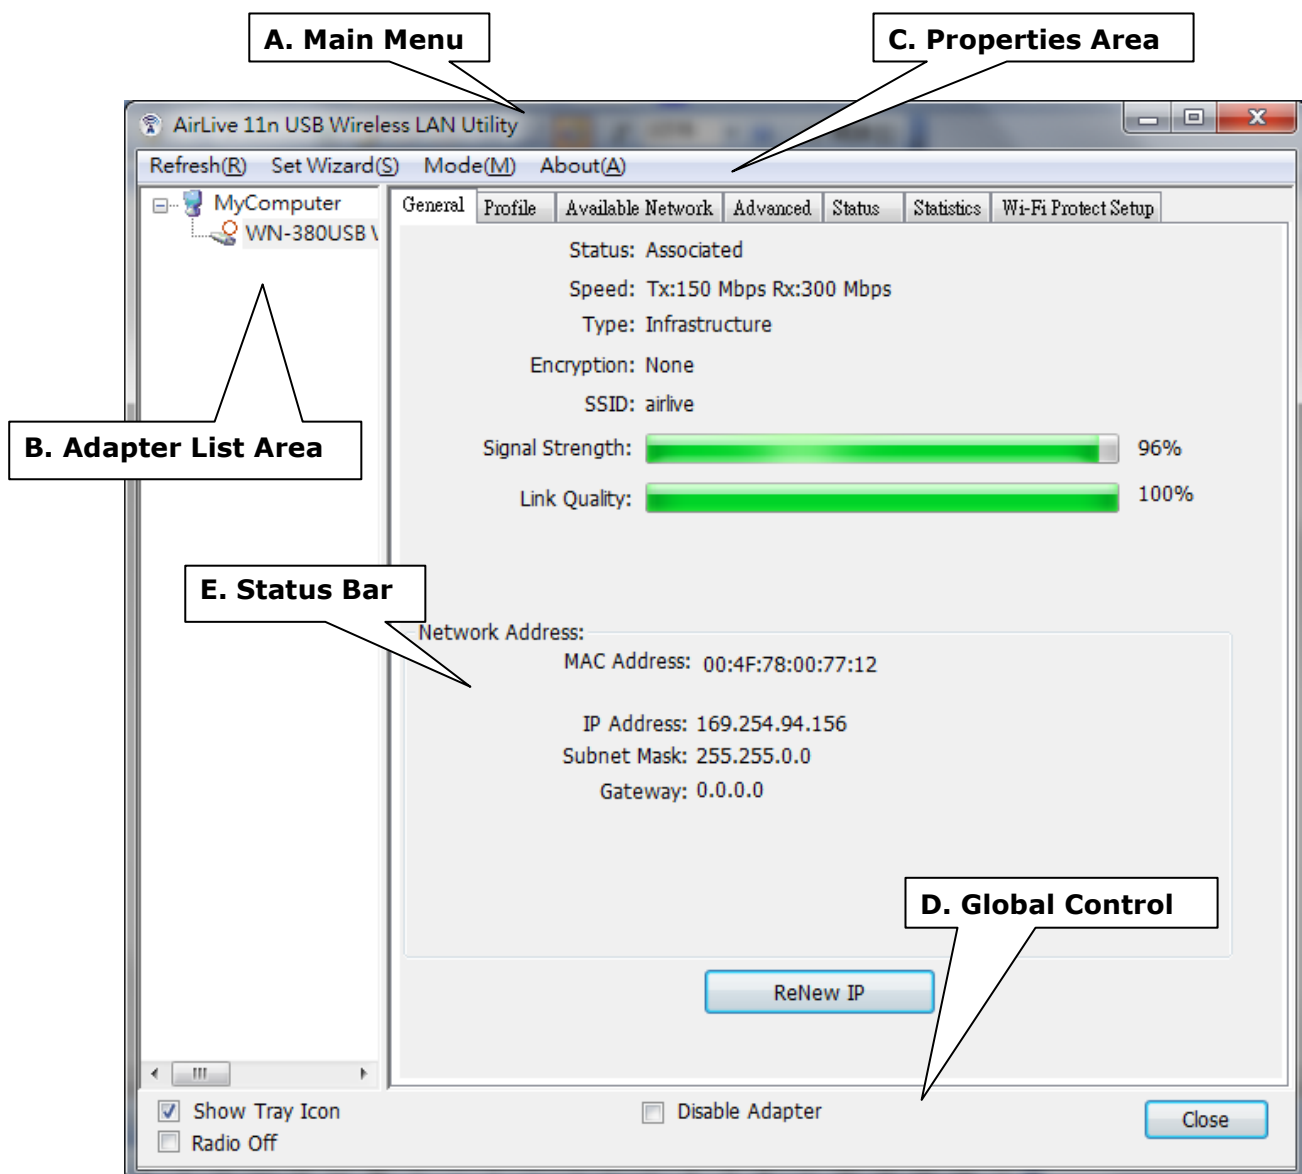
A. Main Menu

C. Properties Area

AirLive 11n USB Wireless LAN Utility

Refresh(R) Set Wizard(S) Mode(M) About(A)

MyComputer

WN-380USB \

General | Profile | Available Network | Advanced | Status | Statistics | Wi-Fi Protect Setup

Status: Associated

Speed: Tx:150 Mbps Rx:300 Mbps

Type: Infrastructure

Encryption: None

SSID: airlive

Signal Strength: 96%

Link Quality: 100%

B. Adapter List Area

E. Status Bar

Network Address:

MAC Address: 00:4F:78:00:77:12

IP Address: 169.254.94.156

Subnet Mask: 255.255.0.0

Gateway: 0.0.0.0

D. Global Control

ReNew IP

Show Tray Icon

Radio Off

Disable Adapter

Close